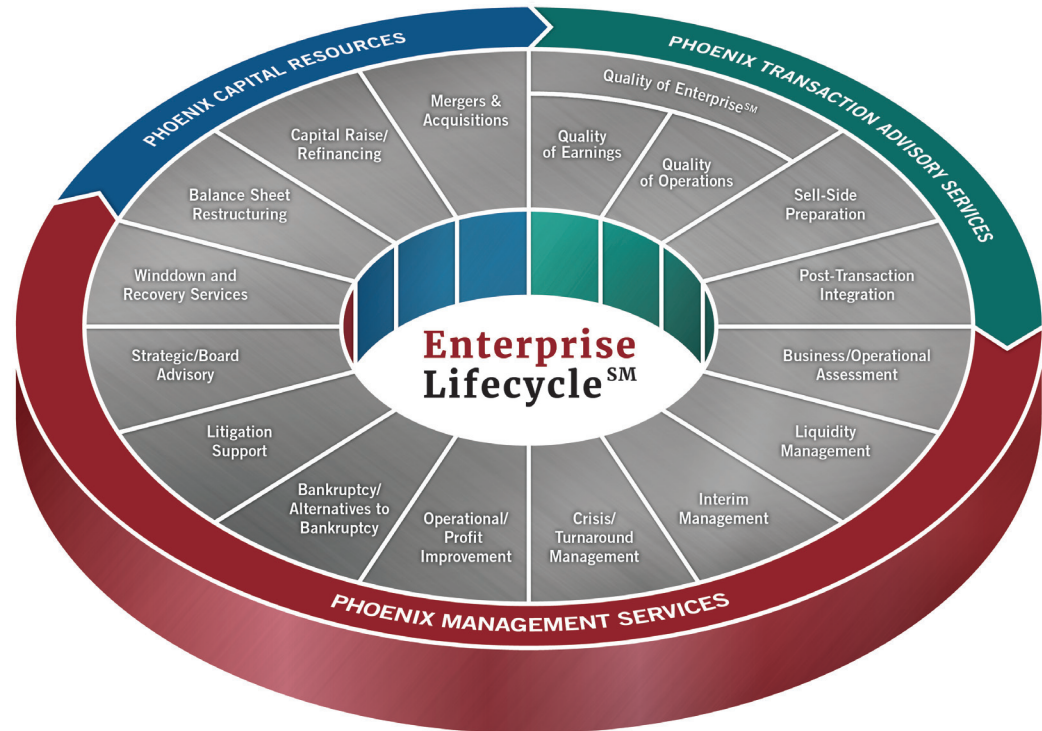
PHOENIX CAPITAL RESOURCES

PHOENIX TRANSACTION ADVISORY SERVICES

Mergers & Acquisitions

Capital Raise/ Refinancing

Balance Sheet Restructuring

Winddown and Recovery Services

Strategic/Board Advisory

Litigation Support

Bankruptcy/ Alternatives to Bankruptcy

Operational/ Profit Improvement

Crisis/ Turnaround Management

Interim Management

Liquidity Management

Business/Operational Assessment

Post-Transaction Integration

Sell-Side Preparation

Quality of Enterprise$^{SM}$

Quality of Earnings

Quality of Operations

Enterprise Lifecycle$^{SM}$

PHOENIX MANAGEMENT SERVICES